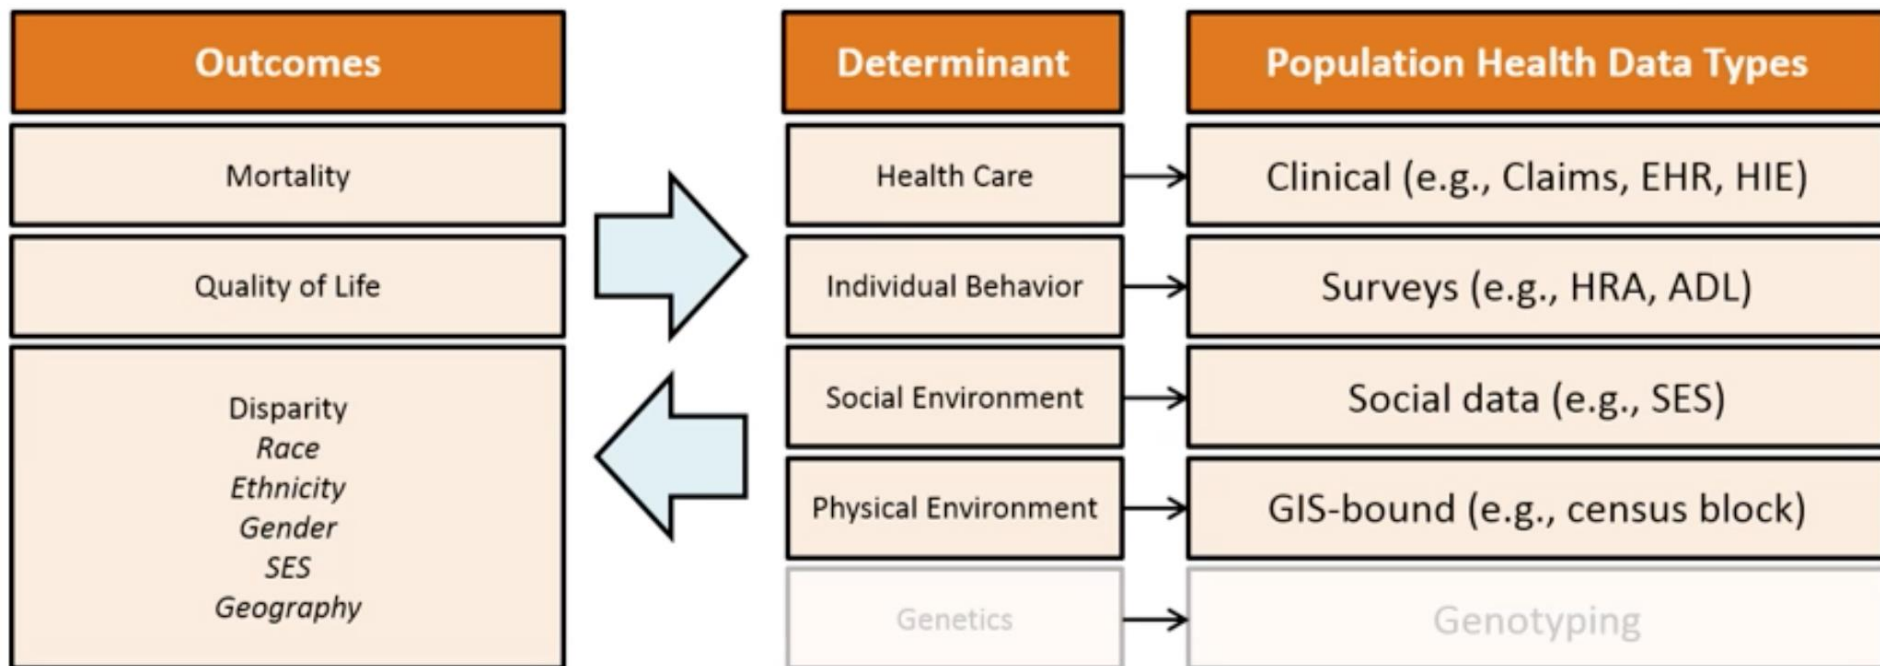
Outcomes

Mortality

Quality of Life

Disparity
*Race*
*Ethnicity*
*Gender*
*SES*
*Geography*

| Determinant | Population Health Data Types |
|---|---|
| Health Care | Clinical (e.g., Claims, EHR, HIE) |
| Individual Behavior | Surveys (e.g., HRA, ADL) |
| Social Environment | Social data (e.g., SES) |
| Physical Environment | GIS-bound (e.g., census block) |
| Genetics | Genotyping |